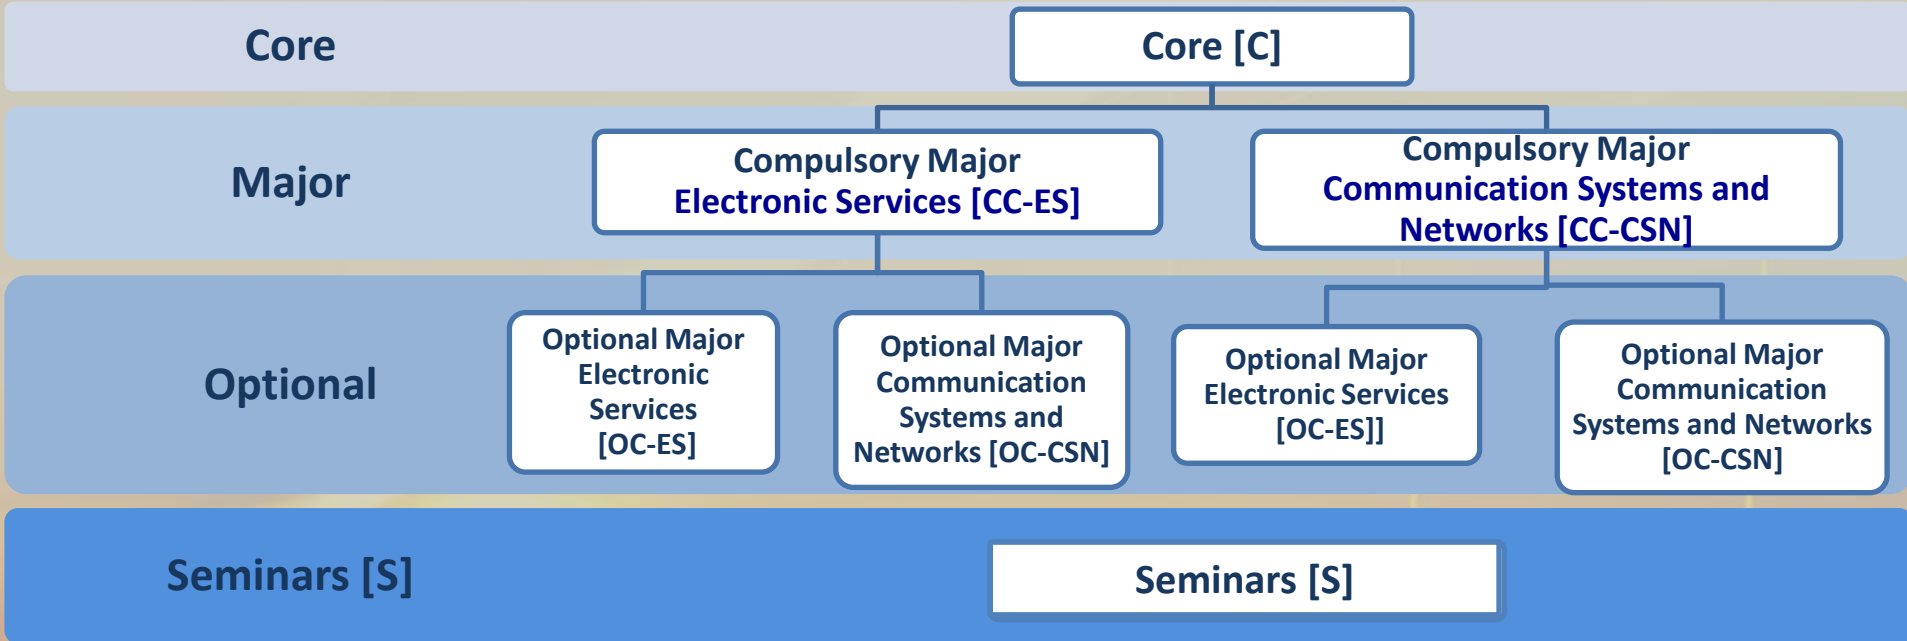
Core

Core [C]

Major

Compulsory Major
Electronic Services [CC-ES]

Compulsory Major
Communication Systems and Networks [CC-CSN]

Optional

Optional Major Electronic Services [OC-ES]

Optional Major Communication Systems and Networks [OC-CSN]

Optional Major Electronic Services [OC-ES]]

Optional Major Communication Systems and Networks [OC-CSN]

Seminars [S]

Seminars [S]